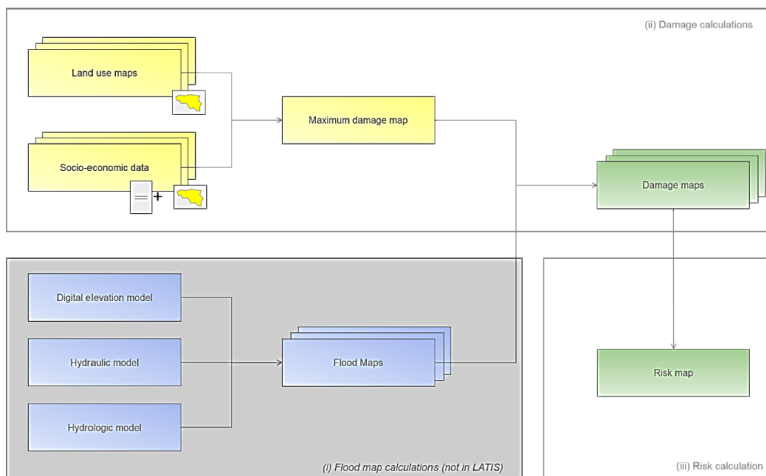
(ii) Damage calculations

Land use maps

Socio-economic data

+

Maximum damage map

Damage maps

Digital elevation model

Hydraulic model

Hydrologic model

Flood Maps

(i) Flood map calculations (not in LATIS)

Risk map

(iii) Risk calculation